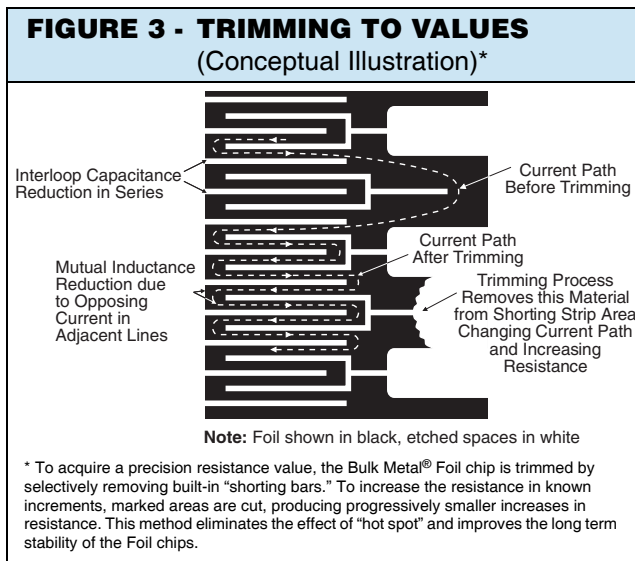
FIGURE 3 - TRIMMING TO VALUES
(Conceptual Illustration)*

Interloop Capacitance Reduction in Series

Current Path Before Trimming

Current Path After Trimming

Mutual Inductance Reduction due to Opposing Current in Adjacent Lines

Trimming Process Removes this Material from Shorting Strip Area Changing Current Path and Increasing Resistance

**Note:** Foil shown in black, etched spaces in white

* To acquire a precision resistance value, the Bulk Metal® Foil chip is trimmed by selectively removing built-in "shorting bars." To increase the resistance in known increments, marked areas are cut, producing progressively smaller increases in resistance. This method eliminates the effect of "hot spot" and improves the long term stability of the Foil chips.